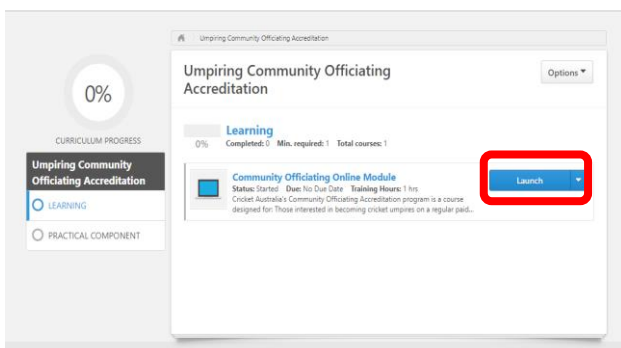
0%

CURRICULUM PROGRESS

Umpiring Community Officiating Accreditation

LEARNING

PRACTICAL COMPONENT

Umpiring Community Officiating Accreditation

Umpiring Community Officiating Accreditation

Options

Learning

0% Completed: 0 Min. required: 1 Total courses: 1

Community Officiating Online Module

Status: Started Due: No Due Date Training Hours: 1 hrs

Cricket Australia's Community Officiating Accreditation program is a course designed for: Those interested in becoming cricket umpires on a regular paid...

Launch